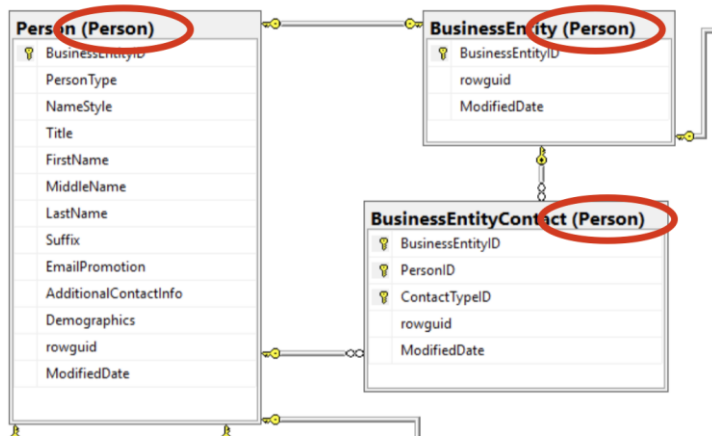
Person (Person)
BusinessEntityID
PersonType
NameStyle
Title
FirstName
MiddleName
LastName
Suffix
EmailPromotion
AdditionalContactInfo
Demographics
rowguid
ModifiedDate

BusinessEntity (Person)
BusinessEntityID
rowguid
ModifiedDate

BusinessEntityContact (Person)
BusinessEntityID
PersonID
ContactTypeID
rowguid
ModifiedDate